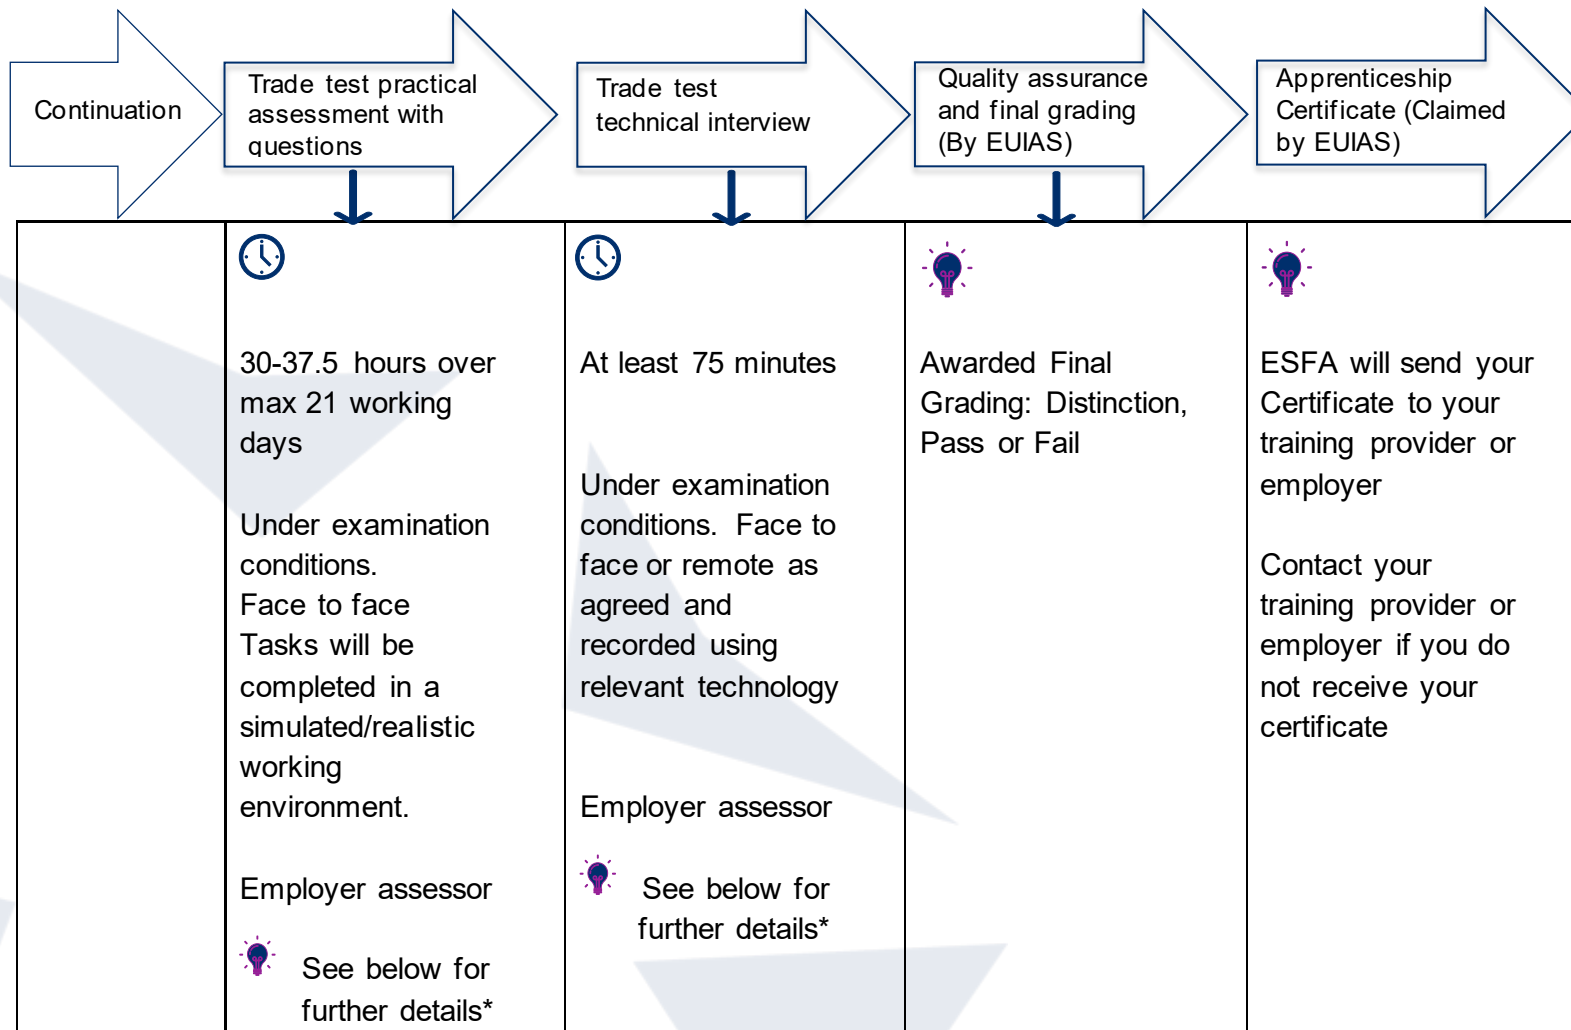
Continuation

Trade test practical assessment with questions

Trade test technical interview

Quality assurance and final grading (By EUIAS)

Apprenticeship Certificate (Claimed by EUIAS)

30-37.5 hours over max 21 working days

Under examination conditions.
Face to face
Tasks will be completed in a simulated/realistic working environment.

Employer assessor

See below for further details*

At least 75 minutes

Under examination conditions. Face to face or remote as agreed and recorded using relevant technology

Employer assessor

See below for further details*

Awarded Final Grading: Distinction, Pass or Fail

ESFA will send your Certificate to your training provider or employer

Contact your training provider or employer if you do not receive your certificate